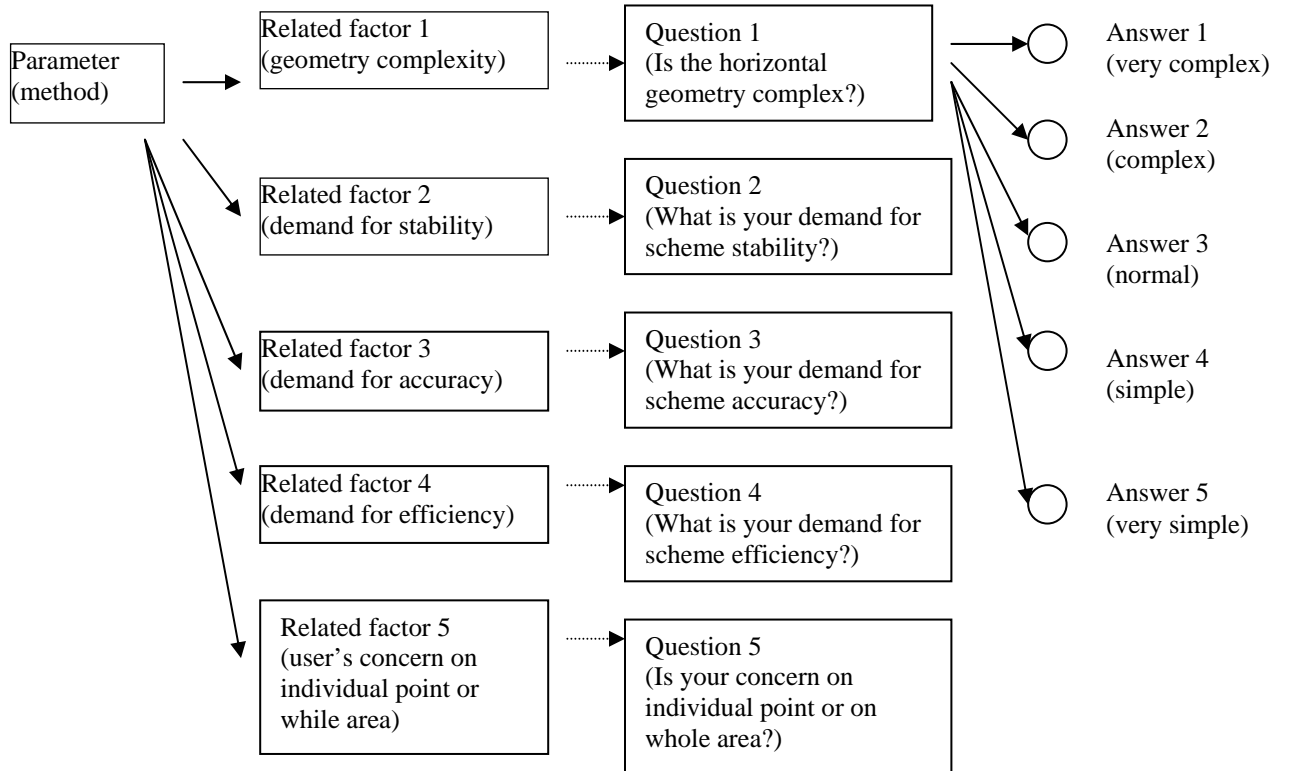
Parameter (method)

Related factor 1 (geometry complexity)

Question 1 (Is the horizontal geometry complex?)

Answer 1 (very complex)

Answer 2 (complex)

Related factor 2 (demand for stability)

Question 2 (What is your demand for scheme stability?)

Answer 3 (normal)

Related factor 3 (demand for accuracy)

Question 3 (What is your demand for scheme accuracy?)

Answer 4 (simple)

Related factor 4 (demand for efficiency)

Question 4 (What is your demand for scheme efficiency?)

Answer 5 (very simple)

Related factor 5 (user's concern on individual point or while area)

Question 5 (Is your concern on individual point or on whole area?)